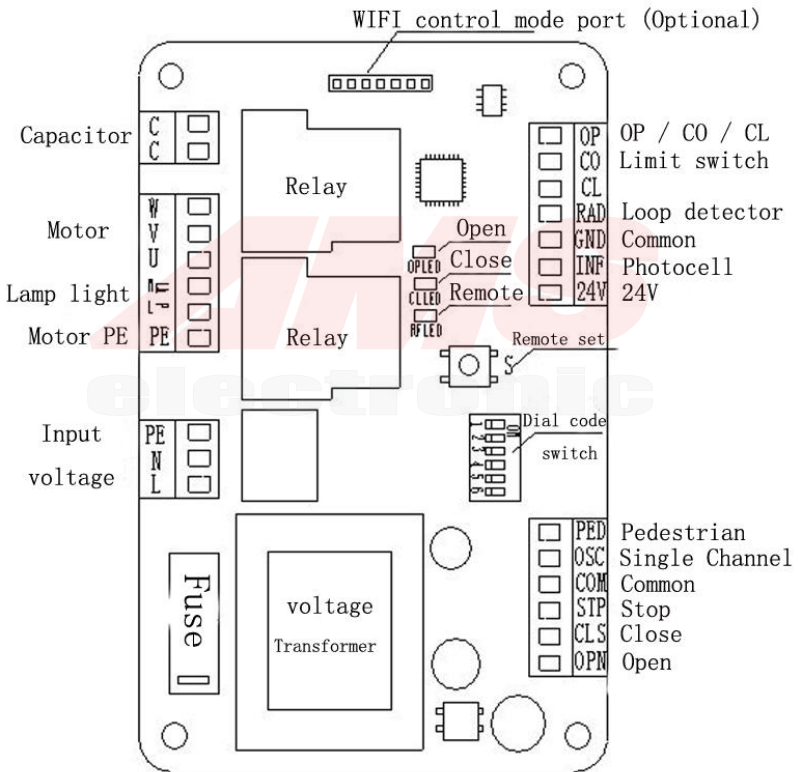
WIFI control mode port (Optional)

Capacitor
C
C

Relay

OP
CO
CL
RAD
GND
INF
24V

OP / CO / CL
Limit switch
Loop detector
Common
Photocell
24V

Motor
W
V
U

Lamp light
L
L

Motor PE
PE

Open
OPLED
Close
CLLED
Remote
RFLED

Relay

Remote set
S

Input voltage
PE
N
L

Dial code switch
ON
1 2 3 4 5 6

PED
OSC
COM
STP
CLS
OPN

Pedestrian
Single Channel
Common
Stop
Close
Open

Fuse

voltage
Transformer